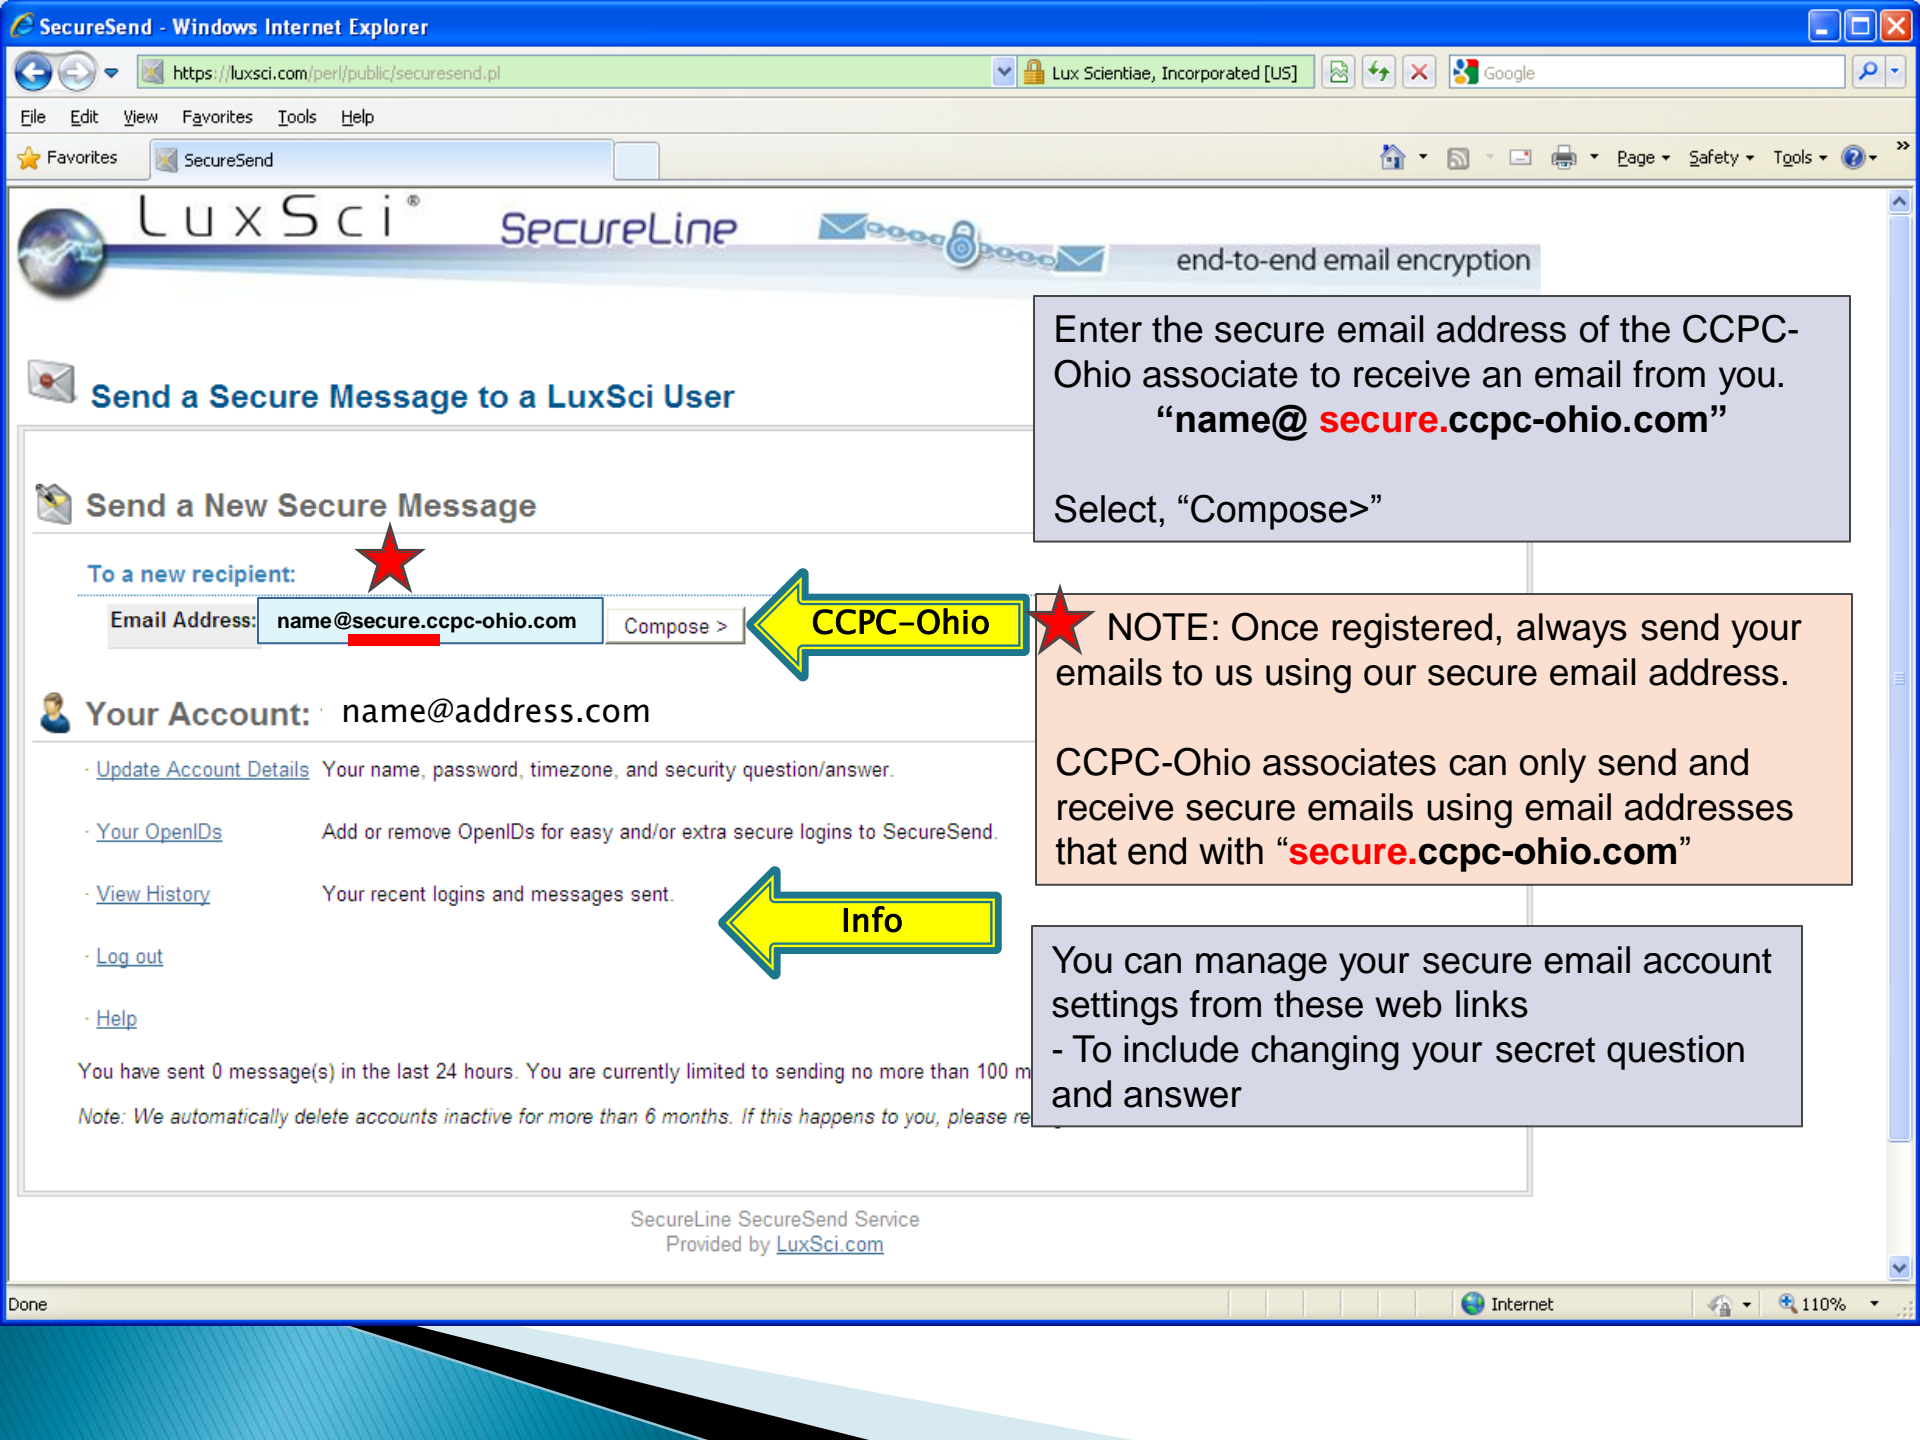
SecureSend - Windows Internet Explorer

https://luxsci.com/perl/public/securesend.pl

Lux Scientiae, Incorporated [US]

Google

File Edit View Favorites Tools Help

Favorites SecureSend

Page Safety Tools

LuxSci SecureLine end-to-end email encryption

Send a Secure Message to a LuxSci User

Send a New Secure Message

To a new recipient:

Email Address: name@secure.ccpc-ohio.com Compose >

CCPC–Ohio

Your Account: name@address.com

· Update Account Details Your name, password, timezone, and security question/answer.

· Your OpenIDs Add or remove OpenIDs for easy and/or extra secure logins to SecureSend.

· View History Your recent logins and messages sent.

· Log out

· Help

Info

You have sent 0 message(s) in the last 24 hours. You are currently limited to sending no more than 100 m

Note: We automatically delete accounts inactive for more than 6 months. If this happens to you, please re

Enter the secure email address of the CCPC-Ohio associate to receive an email from you.
“name@ secure.ccpc-ohio.com”

Select, “Compose>”

NOTE: Once registered, always send your emails to us using our secure email address.

CCPC-Ohio associates can only send and receive secure emails using email addresses that end with “secure.ccpc-ohio.com”

You can manage your secure email account settings from these web links
- To include changing your secret question and answer

SecureLine SecureSend Service
Provided by LuxSci.com

Done Internet 110%